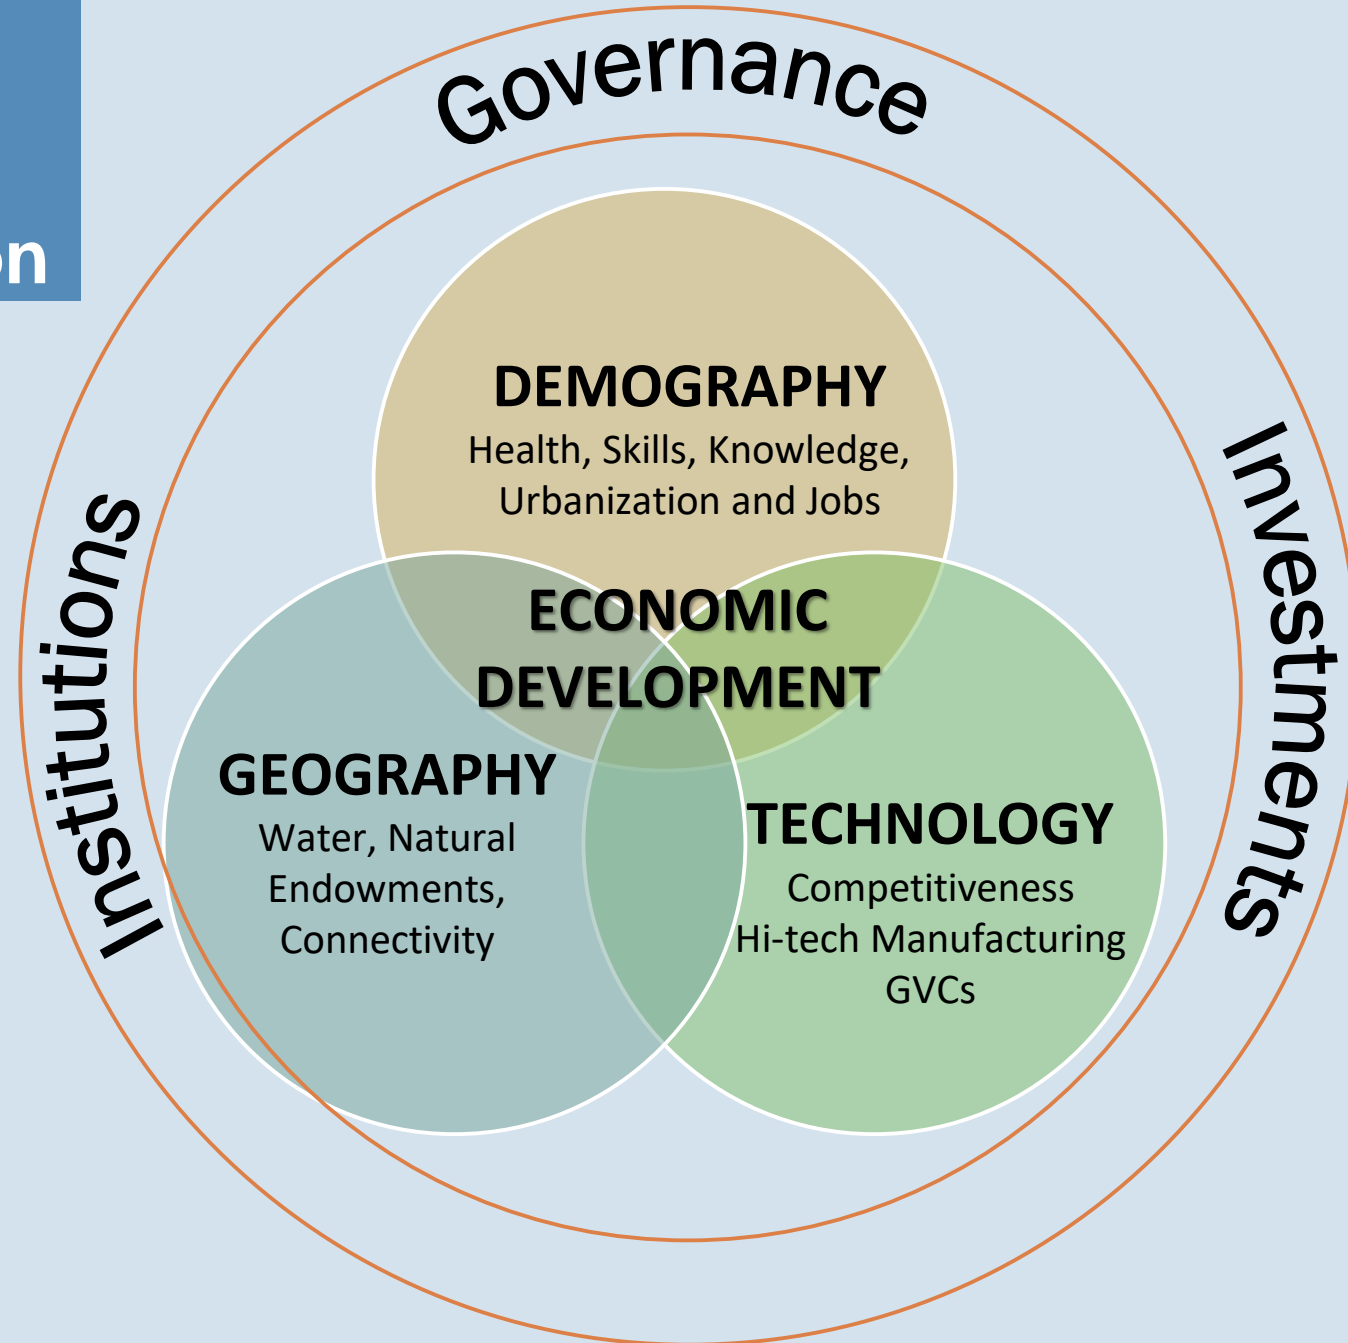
on

Governance

Institutions

Investments

DEMOGRAPHY
Health, Skills, Knowledge, Urbanization and Jobs

ECONOMIC DEVELOPMENT

GEOGRAPHY
Water, Natural Endowments, Connectivity

TECHNOLOGY
Competitiveness
Hi-tech Manufacturing
GVCs